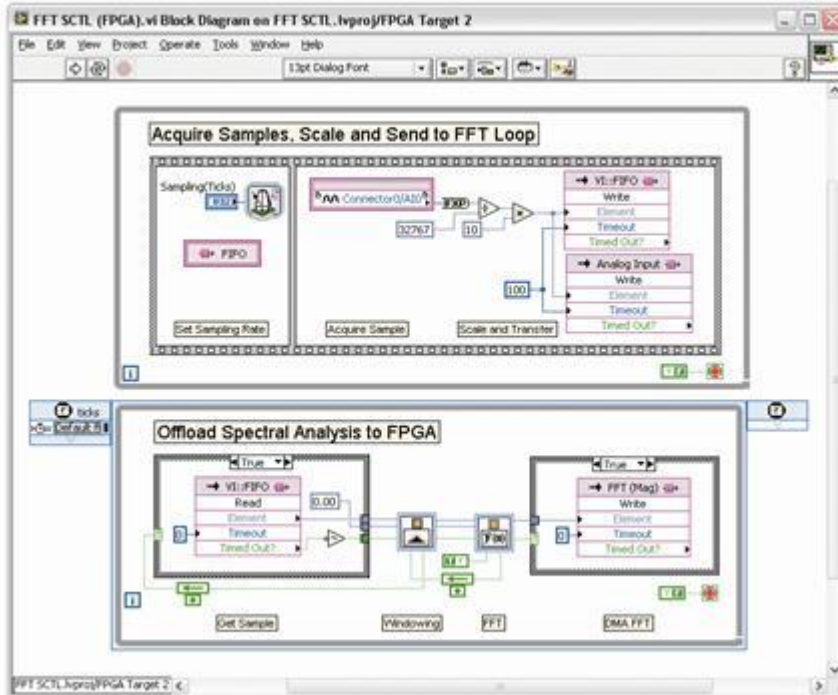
FFT SCTL (FPGA).vi Block Diagram on FFT SCTL.lvproj/FPGA Target 2

File Edit View Project Operate Tools Window Help

13pt Dialog Font

Acquire Samples, Scale and Send to FFT Loop

Sampling(Ticks)

U32

FIFO

Connector0/AI0

EXP

32767

10

VI::FIFO
Write
Element
Timeout
Timed Out?

Analog Input
Write
Element
Timeout
Timed Out?

100

Set Sampling Rate

Acquire Sample

Scale and Transfer

i

TF

ticks

Default

Offload Spectral Analysis to FPGA

True

VI::FIFO
Read
Element
Timeout
Timed Out?

0.00

0

FFT

True

FFT (Mag)
Write
Element
Timeout
Timed Out?

0

i

TF

Get Sample

Windowing

FFT

DMA FFT

FFT SCTL.lvproj/FPGA Target 2